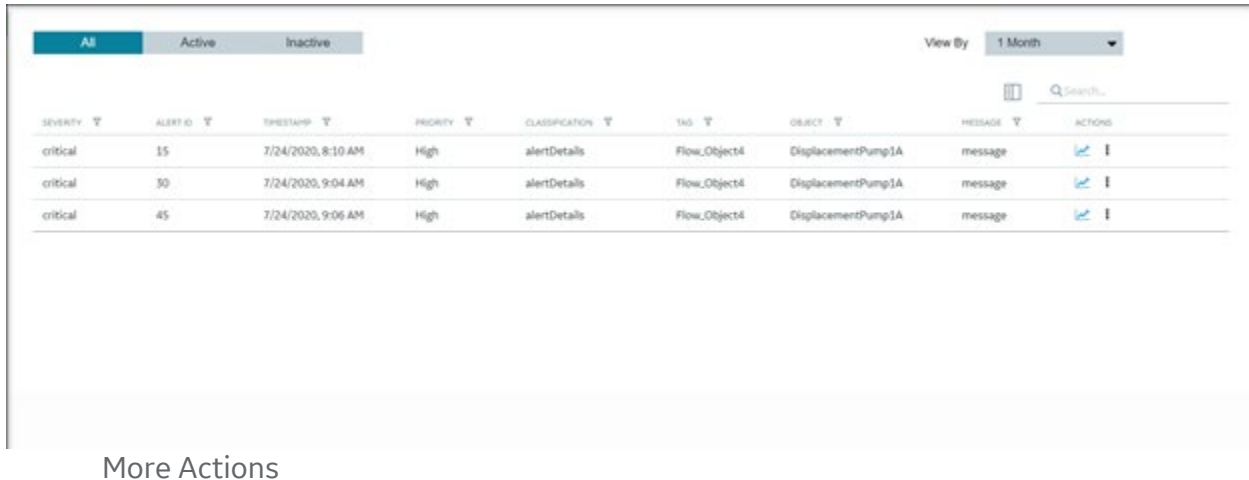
All | Active | Inactive

View By 1 Month

Search...

| SEVERITY | ALERT ID | TIMESTAMP | PRIORITY | CLASSIFICATION | TAG | OBJECT | MESSAGE | ACTIONS |
|---|---|---|---|---|---|---|---|---|
| critical | 15 | 7/24/2020, 8:10 AM | High | alertDetails | Flow_Object4 | DisplacementPump1A | message | |
| critical | 30 | 7/24/2020, 9:04 AM | High | alertDetails | Flow_Object4 | DisplacementPump1A | message | |
| critical | 45 | 7/24/2020, 9:06 AM | High | alertDetails | Flow_Object4 | DisplacementPump1A | message | |

More Actions